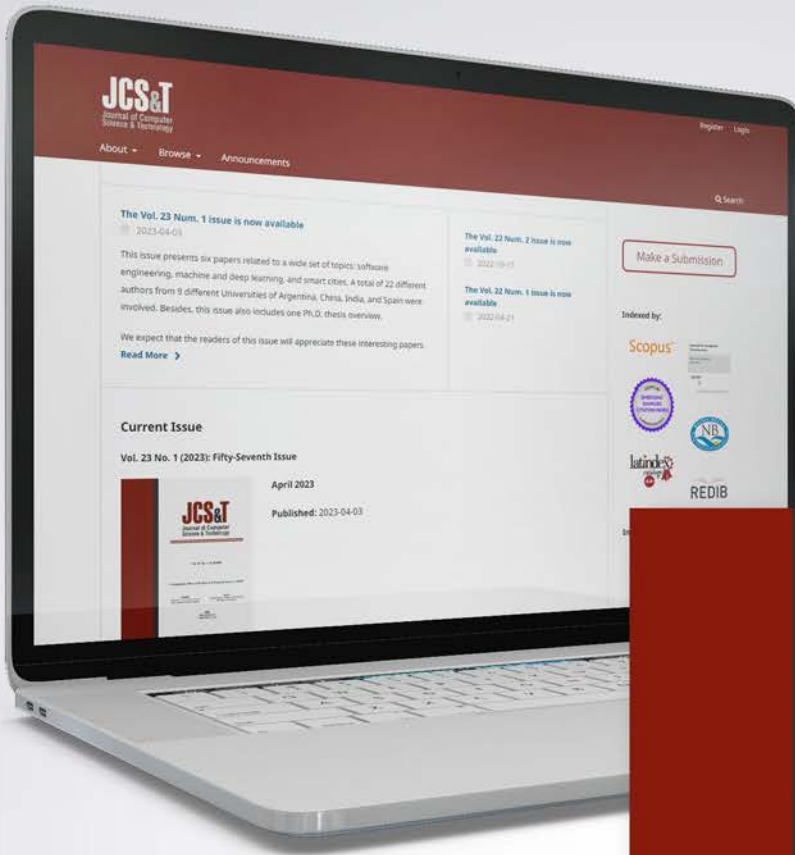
JCS&T
Journal of Computer Science & Technology

Register Login

About ▾ Browse ▾ Announcements

Q Search

The Vol. 23 Num. 1 issue is now available
2023-04-03

This issue presents six papers related to a wide set of topics: software engineering, machine and deep learning, and smart cities. A total of 22 different authors from 9 different Universities of Argentina, China, India, and Spain were involved. Besides, this issue also includes one Ph.D. thesis overview.

We expect that the readers of this issue will appreciate these interesting papers.

Read More >

The Vol. 22 Num. 2 issue is now available
2022-10-17

The Vol. 22 Num. 1 issue is now available
2022-04-21

Make a Submission

Indexed by:

Scopus

NB

latindex

REDIB

Current Issue

Vol. 23 No. 1 (2023): Fifty-Seventh Issue

JCS&T
Journal of Computer Science & Technology

April 2023

Published: 2023-04-03